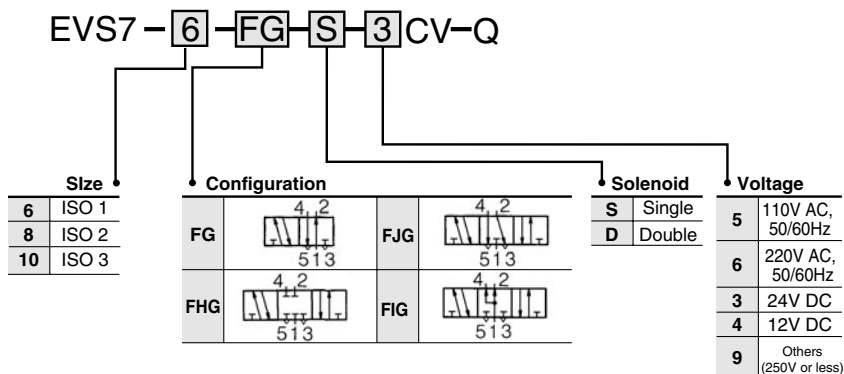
EVS7 – 6 – FG – S – 3 CV – Q

SIze

| | |
|---|---|
| 6 | ISO 1 |
| 8 | ISO 2 |
| 10 | ISO 3 |

Configuration

| | | | |
|---|---|---|---|
| FG | 4 2 513 | FJG | 4 2 513 |
| FHG | 4 2 513 | FIG | 4 2 513 |

Solenoid

| | |
|---|---|
| S | Single |
| D | Double |

Voltage

| | |
|---|---|
| 5 | 110V AC, 50/60Hz |
| 6 | 220V AC, 50/60Hz |
| 3 | 24V DC |
| 4 | 12V DC |
| 9 | Others (250V or less) |